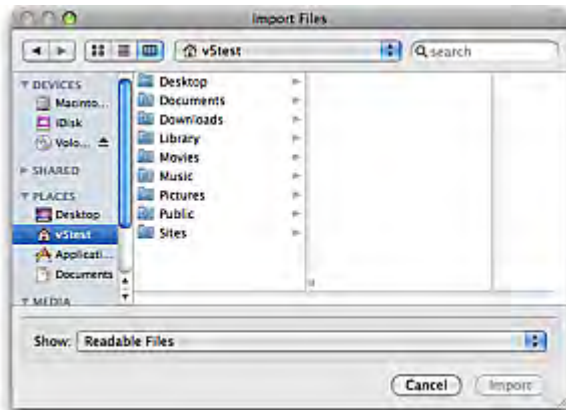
Import Files

vStest

search

DEVICES
Macinto...
iDisk
Volo...
SHARED
PLACES
Desktop
vStest
Applicati...
Documents
MEDIA

Desktop
Documents
Downloads
Library
Movies
Music
Pictures
Public
Sites

Show: Readable Files

Cancel
Import